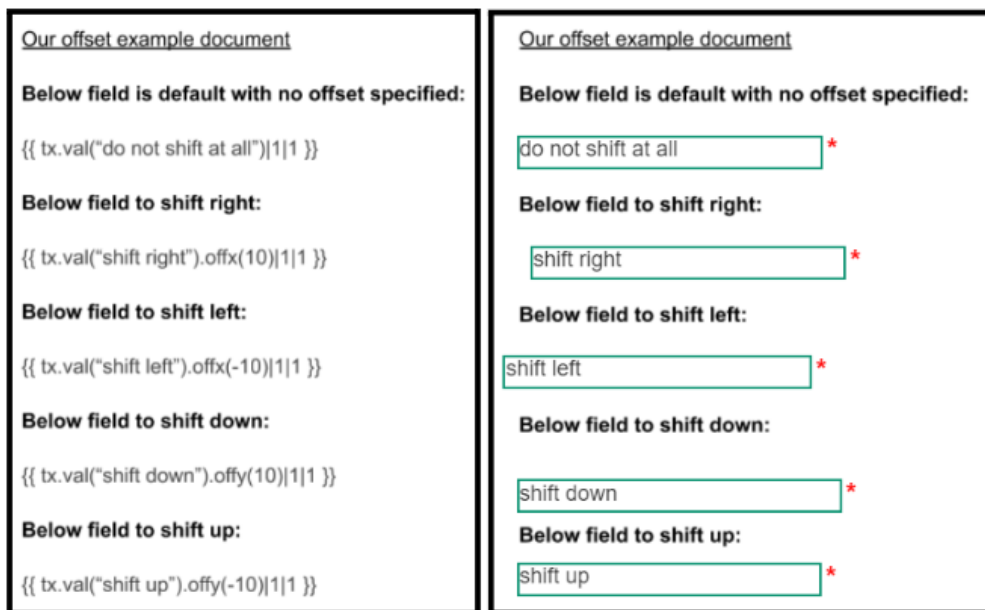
Our offset example document

**Below field is default with no offset specified:**

{{ tx.val(“do not shift at all”)|1|1 }}

**Below field to shift right:**

{{ tx.val(“shift right”).offx(10)|1|1 }}

**Below field to shift left:**

{{ tx.val(“shift left”).offx(-10)|1|1 }}

**Below field to shift down:**

{{ tx.val(“shift down”).offy(10)|1|1 }}

**Below field to shift up:**

{{ tx.val(“shift up”).offy(-10)|1|1 }}

Our offset example document

**Below field is default with no offset specified:**

do not shift at all *

**Below field to shift right:**

shift right *

**Below field to shift left:**

shift left *

**Below field to shift down:**

shift down *

**Below field to shift up:**

shift up *